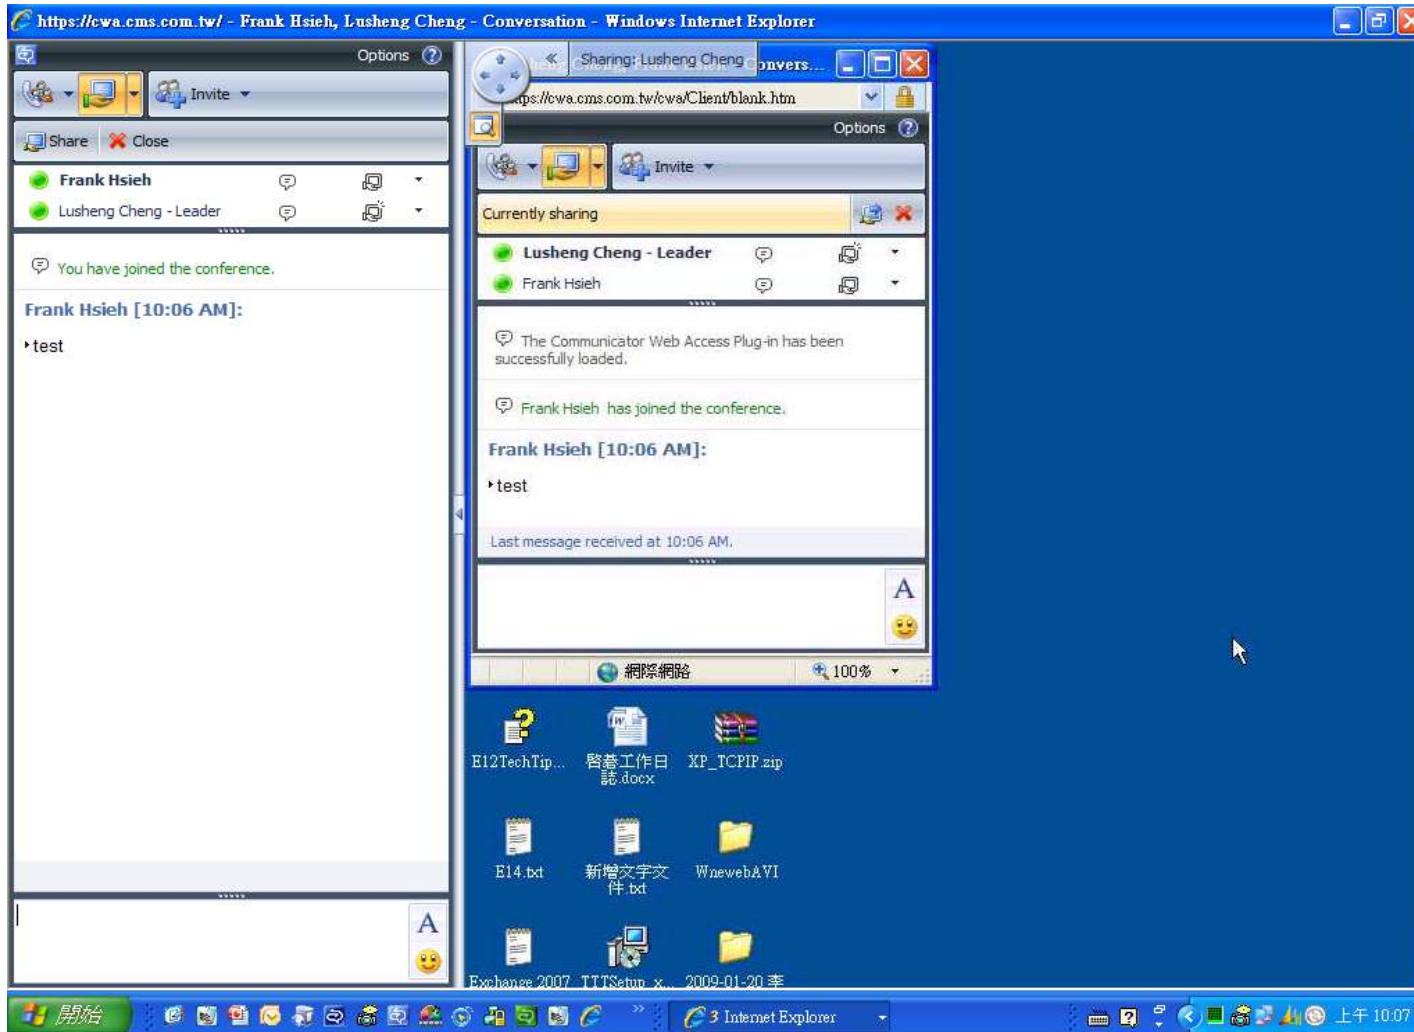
https://cwa.cms.com.tw/ - Frank Hsieh, Lusheng Cheng - Conversation - Windows Internet Explorer

Options

Invite

Share Close

Frank Hsieh

Lusheng Cheng - Leader

You have joined the conference.

Frank Hsieh [10:06 AM]:

test

A

Sharing: Lusheng Cheng

onvers...

ttps://cwa.cms.com.tw/cwa/Client/blank.htm

Options

Invite

Currently sharing

Lusheng Cheng - Leader

Frank Hsieh

The Communicator Web Access Plug-in has been successfully loaded.

Frank Hsieh has joined the conference.

Frank Hsieh [10:06 AM]:

test

Last message received at 10:06 AM.

A

網際網路

100%

E12TechTip...

營養工作日誌.docx

XP_TCPIP.zip

E14.txt

新增文字文件.txt

WnewebAVI

Exchange 2007

TTTSetup_x...

2009-01-20 李

開始

3 Internet Explorer

上午 10:07